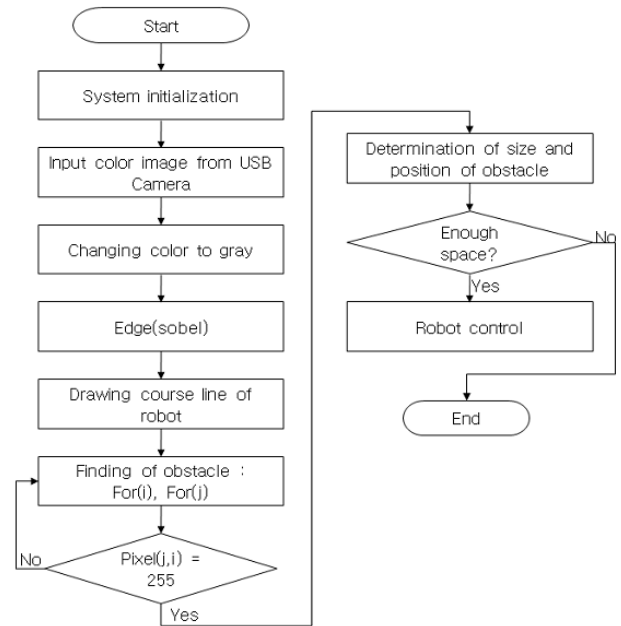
Start

System initialization

Input color image from USB Camera

Changing color to gray

Edge(sobel)

Drawing course line of robot

Finding of obstacle : For(i), For(j)

Pixel(j,i) = 255

No

Yes

Determination of size and position of obstacle

Enough space?

No

Yes

Robot control

End